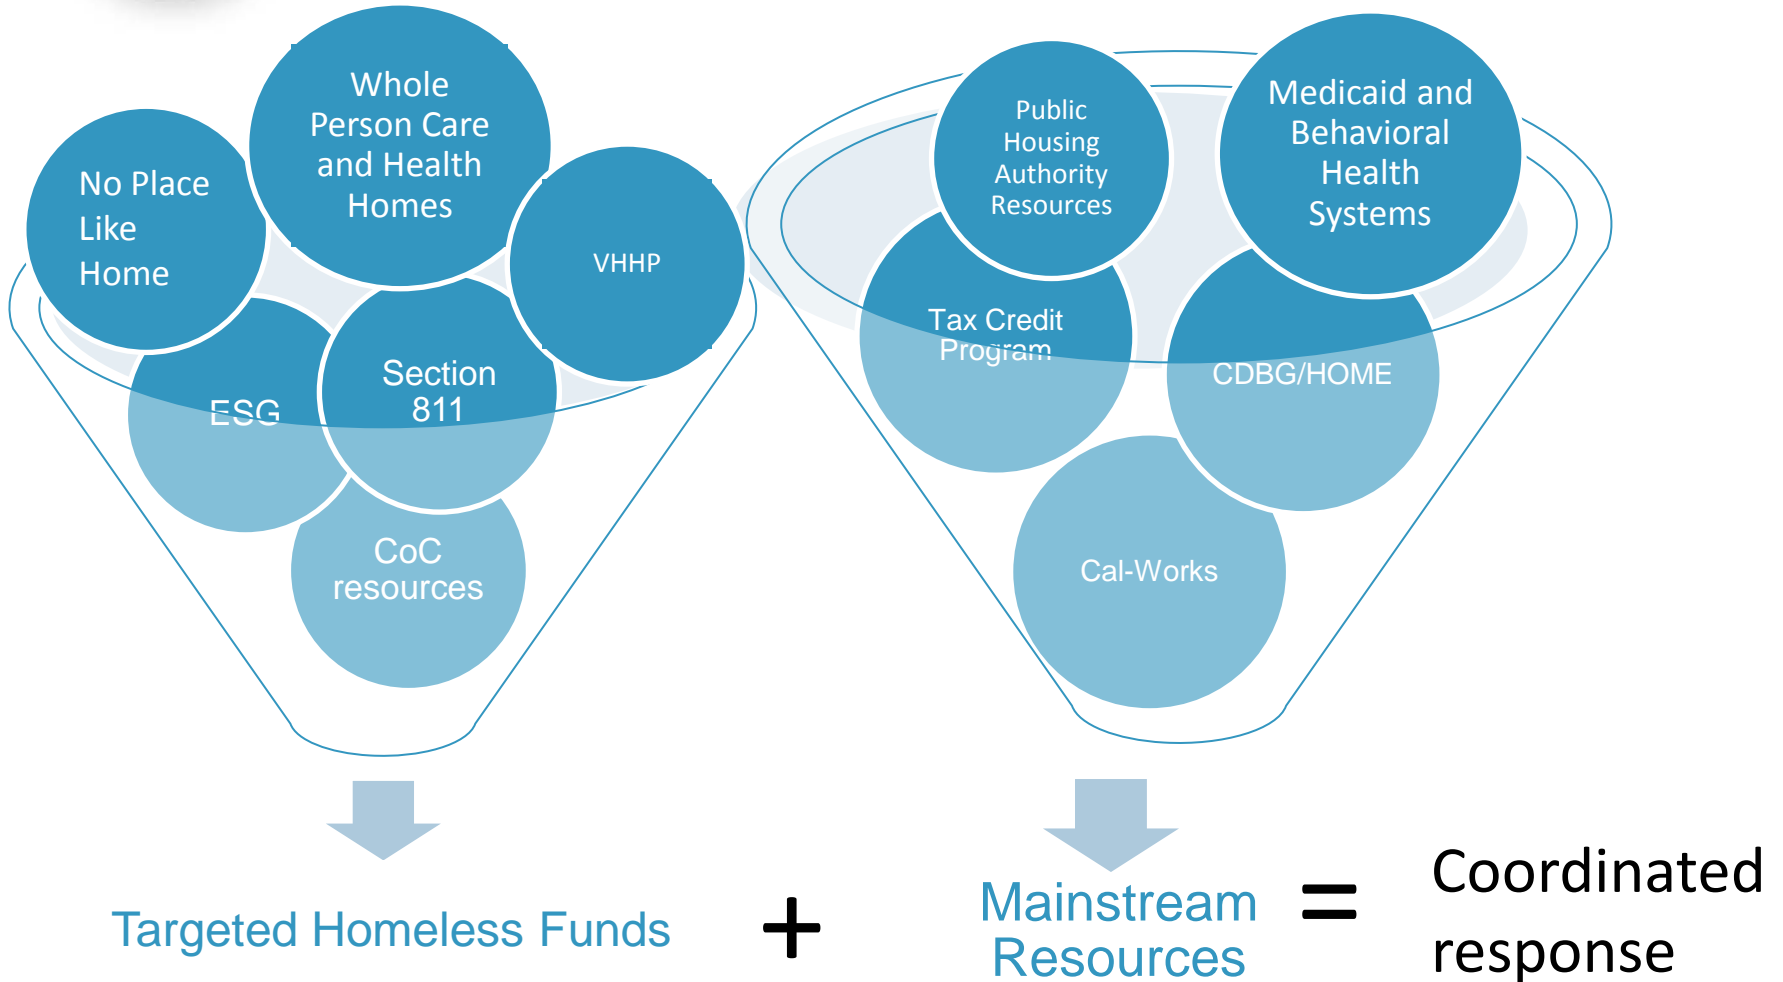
Whole Person Care and Health Homes

No Place Like Home

VHHP

Section 811

ESG

CoC resources

Public Housing Authority Resources

Medicaid and Behavioral Health Systems

Tax Credit Program

CDBG/HOME

Cal-Works

Targeted Homeless Funds

+

Mainstream Resources

=

Coordinated response